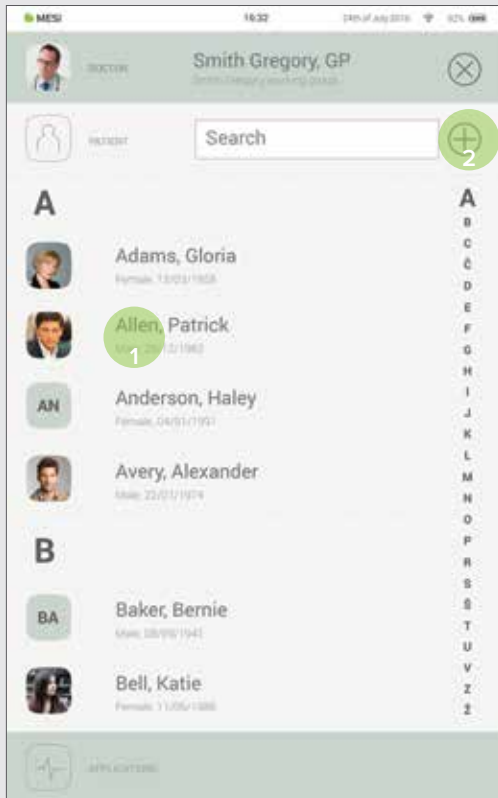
MESI 16:32 24th of July 2016 92%

DOCTOR Smith Gregory, GP
Smith Gregory working place

PATIENT Search

2

A

Adams, Gloria
Female, 13/03/1958

Allen, Patrick
Male, 20/12/1962
1

AN
Anderson, Haley
Female, 04/01/1957

Avery, Alexander
Male, 22/01/1974

B

BA
Baker, Bernie
Male, 08/09/1941

Bell, Katie
Female, 11/06/1986

A B C Č D E F G H I J K L M N O P R S Š T U V Z Ž

APPLICATIONS